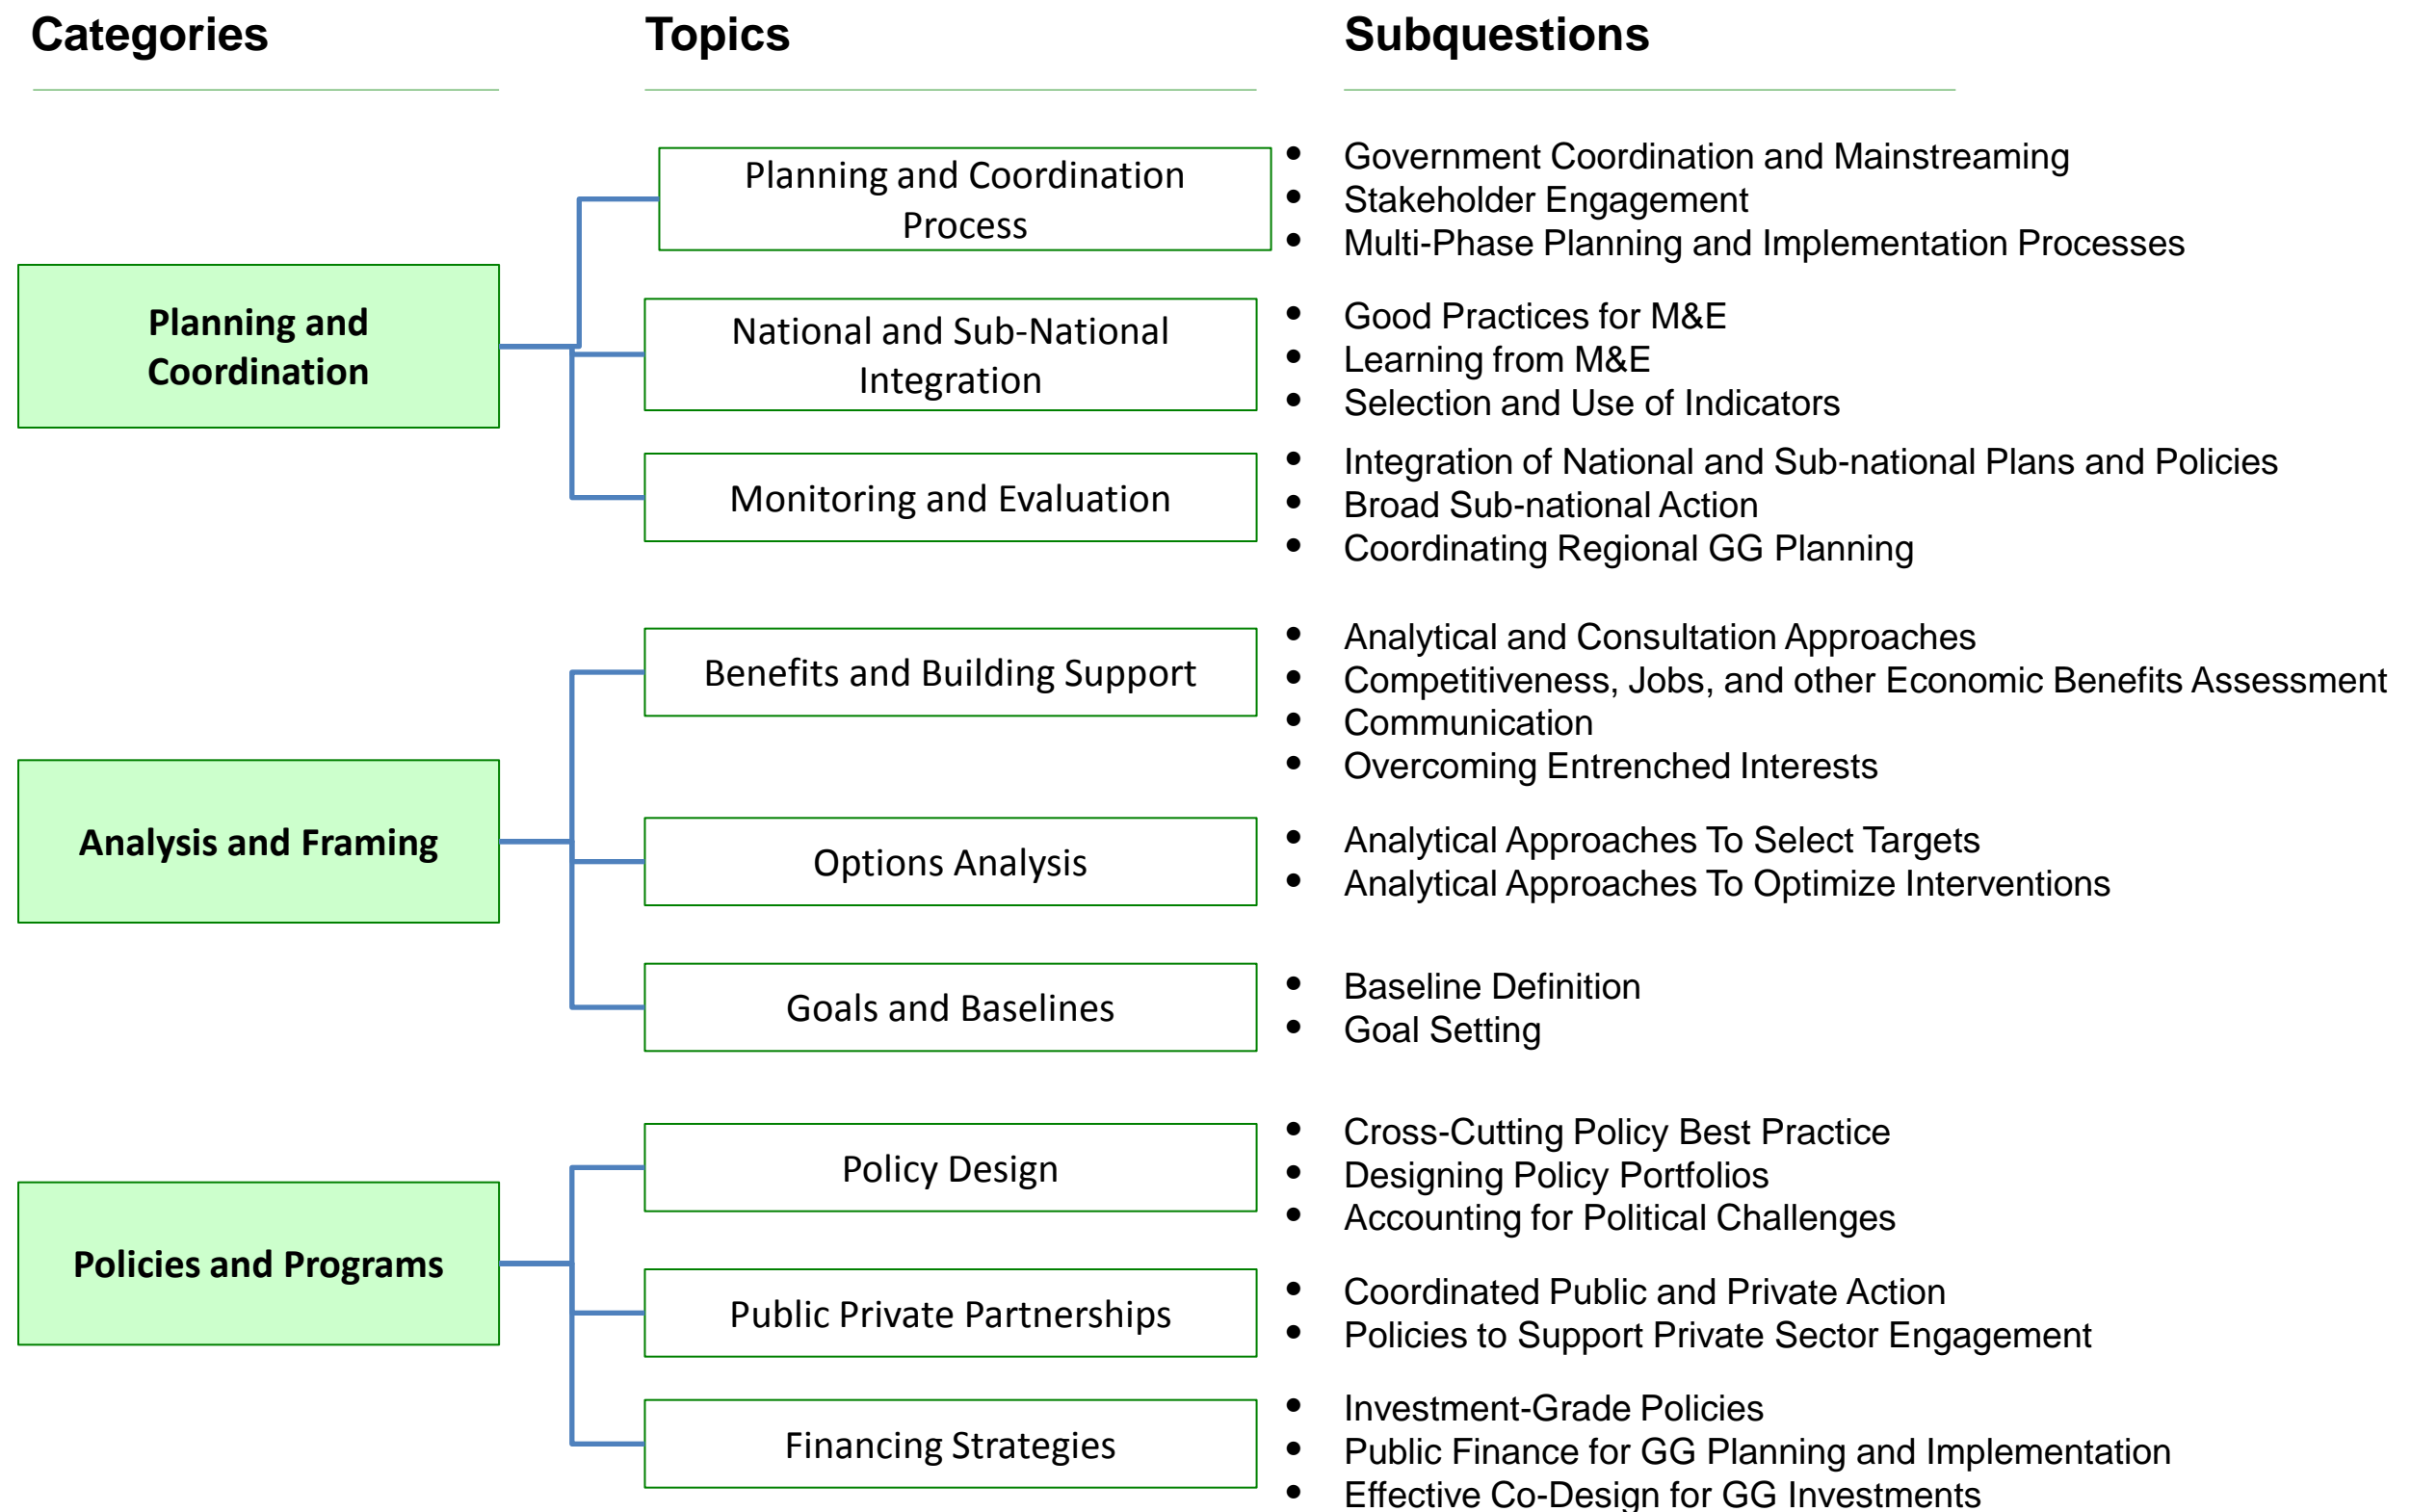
Categories

Topics

Subquestions

Planning and Coordination

Planning and Coordination Process

- Government Coordination and Mainstreaming
- Stakeholder Engagement
- Multi-Phase Planning and Implementation Processes

National and Sub-National Integration

- Good Practices for M&E
- Learning from M&E
- Selection and Use of Indicators

Monitoring and Evaluation

- Integration of National and Sub-national Plans and Policies
- Broad Sub-national Action
- Coordinating Regional GG Planning

Analysis and Framing

Benefits and Building Support

- Analytical and Consultation Approaches
- Competitiveness, Jobs, and other Economic Benefits Assessment
- Communication
- Overcoming Entrenched Interests

Options Analysis

- Analytical Approaches To Select Targets
- Analytical Approaches To Optimize Interventions

Goals and Baselines

- Baseline Definition
- Goal Setting

Policies and Programs

Policy Design

- Cross-Cutting Policy Best Practice
- Designing Policy Portfolios
- Accounting for Political Challenges

Public Private Partnerships

- Coordinated Public and Private Action
- Policies to Support Private Sector Engagement

Financing Strategies

- Investment-Grade Policies
- Public Finance for GG Planning and Implementation
- Effective Co-Design for GG Investments